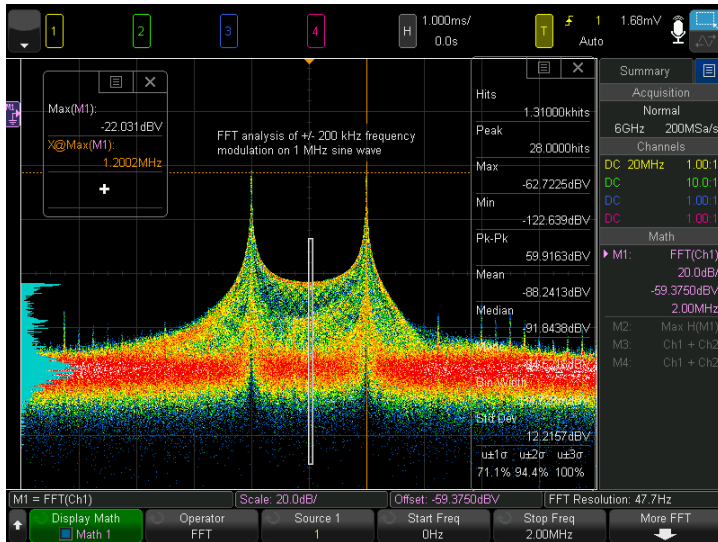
1 2 3 4 H 1.000ms/ 0.0s T 1 1.68mV Auto

Max(M1):
-22.031dBV
X@Max(M1):
1.2002MHz
+

FFT analysis of +/- 200 kHz frequency modulation on 1 MHz sine wave

Hits
1.31000khits
Peak
28.0000hits
Max
-62.7225dBV
Min
-122.639dBV
Pk-Pk
59.9163dBV
Mean
-88.2413dBV
Median
-91.8438dBV
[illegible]
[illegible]
Bin Width
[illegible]
Std Dev
12.2157dBV
u±1σ u±2σ u±3σ
71.1% 94.4% 100%

Summary
Acquisition
Normal
6GHz 200MSa/s
Channels
DC 20MHz 1.00:1
DC 10.0:1
DC 1.00:1
DC 1.00:1
Math
M1: FFT(Ch1)
20.0dB/
-59.3750dBV
2.00MHz
M2: Max H(M1)
M3: Ch1 + Ch2
M4: Ch1 + Ch2

M1 = FFT(Ch1) Scale: 20.0dB/ Offset: -59.3750dBV FFT Resolution: 47.7Hz

Display Math Math 1 | Operator FFT | Source 1 1 | Start Freq 0Hz | Stop Freq 2.00MHz | More FFT